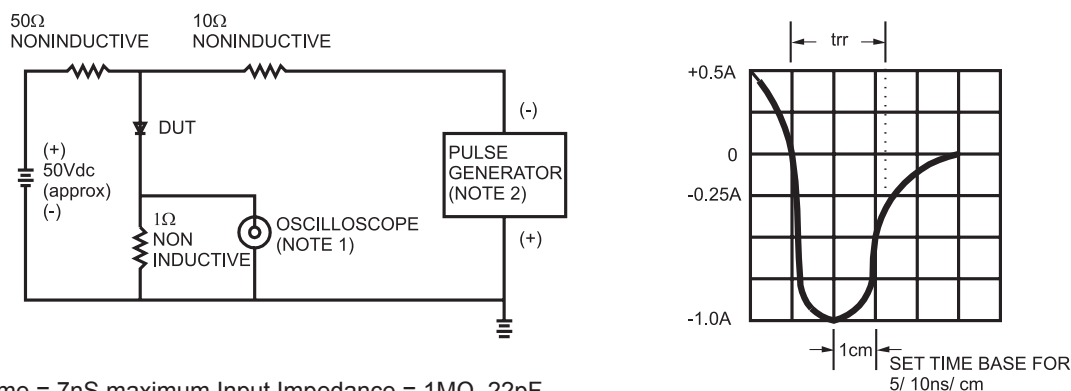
50Ω
NONINDUCTIVE

10Ω
NONINDUCTIVE

DUT

(+)
50Vdc
(approx)
(-)

(-)

PULSE
GENERATOR
(NOTE 2)

(+)

1Ω
NON
INDUCTIVE

OSCILLOSCOPE
(NOTE 1)

trr

+0.5A

0

-0.25A

-1.0A

1cm

SET TIME BASE FOR
5/ 10ns/ cm

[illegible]me = 7nS maximum Input Impedance = 1MΩ, 22pF